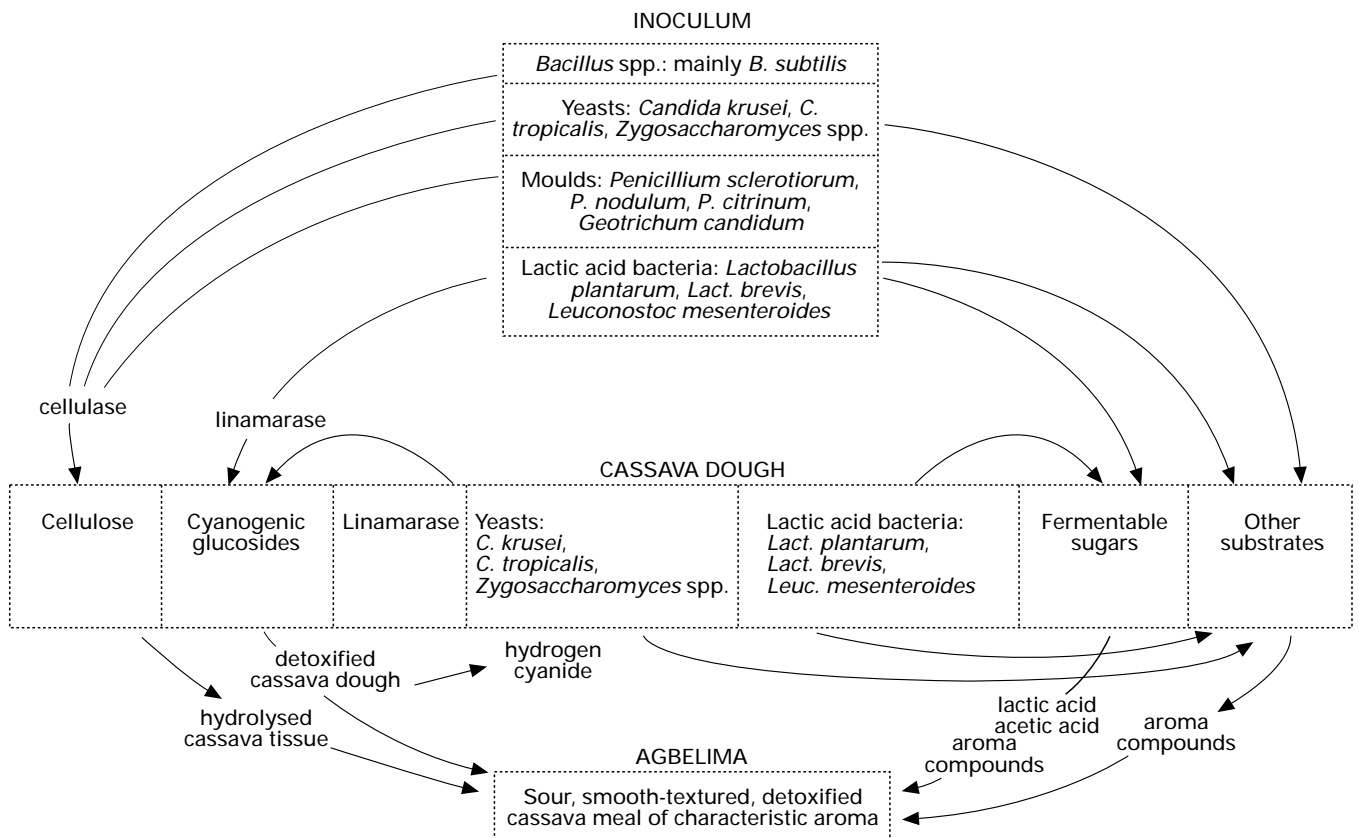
INOCULUM

Bacillus spp.: mainly B. subtilis

Yeasts: Candida krusei, C. tropicalis, Zygosaccharomyces spp.

Moulds: Penicillium sclerotiorum, P. nodulum, P. citrinum, Geotrichum candidum

Lactic acid bacteria: Lactobacillus plantarum, Lact. brevis, Leuconostoc mesenteroides

cellulase

linamarase

CASSAVA DOUGH

| Cellulose | Cyanogenic glucosides | Linamarase | Yeasts: C. krusei, C. tropicalis, Zygosaccharomyces spp. | Lactic acid bacteria: Lact. plantarum, Lact. brevis, Leuc. mesenteroides | Fermentable sugars | Other substrates |
|---|---|---|---|---|---|---|

detoxified cassava dough

hydrogen cyanide

hydrolysed cassava tissue

lactic acid
acetic acid

aroma compounds

aroma compounds

AGBELIMA

Sour, smooth-textured, detoxified cassava meal of characteristic aroma